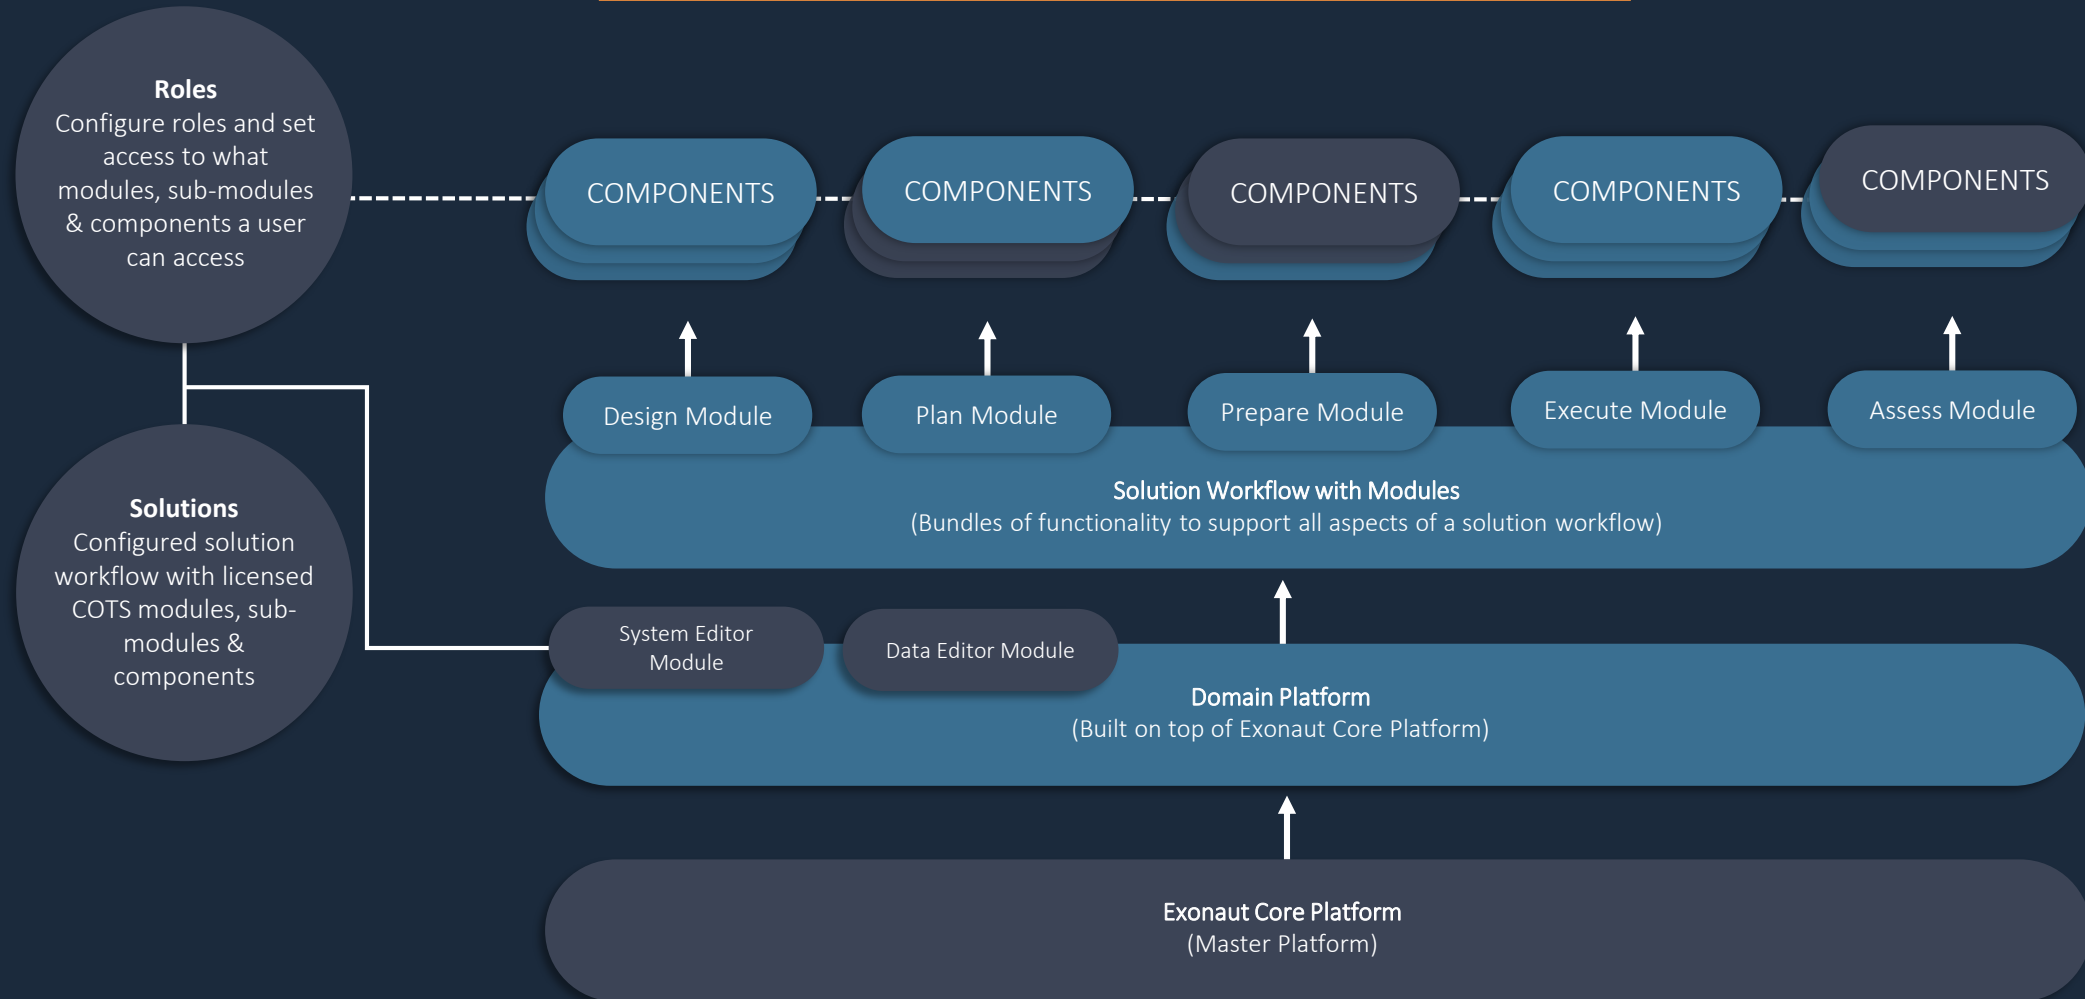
Roles
Configure roles and set access to what modules, sub-modules & components a user can access

COMPONENTS

COMPONENTS

COMPONENTS

COMPONENTS

COMPONENTS

Design Module

Plan Module

Prepare Module

Execute Module

Assess Module

Solution Workflow with Modules
(Bundles of functionality to support all aspects of a solution workflow)

Solutions
Configured solution workflow with licensed COTS modules, sub-modules & components

System Editor Module

Data Editor Module

Domain Platform
(Built on top of Exonaut Core Platform)

Exonaut Core Platform
(Master Platform)